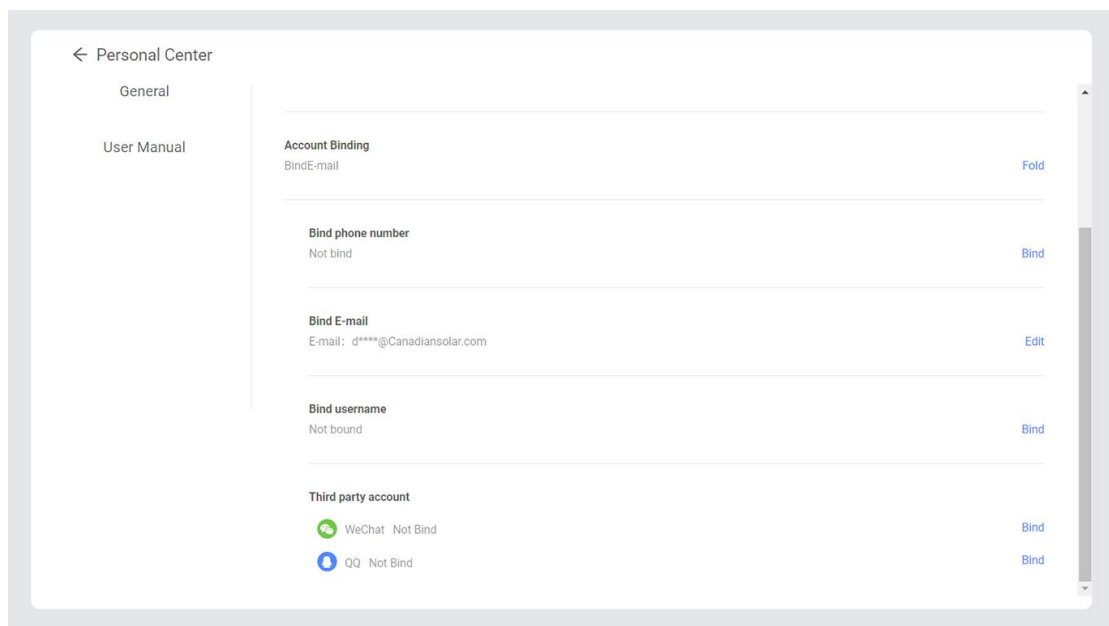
← Personal Center

General

User Manual

Account Binding
BindE-mail
Fold

Bind phone number
Not bind
Bind

Bind E-mail
E-mail: d****@Canadiansolar.com
Edit

Bind username
Not bound
Bind

Third party account
WeChat Not Bind
Bind
QQ Not Bind
Bind